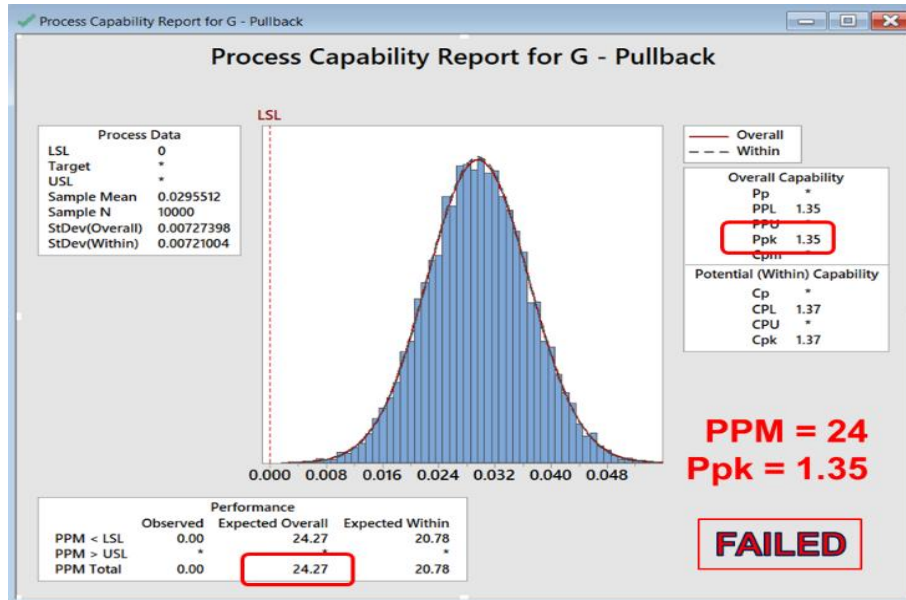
Process Capability Report for G - Pullback

Process Capability Report for G - Pullback

LSL

Process Data
LSL 0
Target *
USL *
Sample Mean 0.0295512
Sample N 10000
StDev(Overall) 0.00727398
StDev(Within) 0.00721004

— Overall
- - - Within

Overall Capability
Pp *
PPL 1.35
PPU *
Ppk 1.35
Cpm *

Potential (Within) Capability
Cp *
CPL 1.37
CPU *
Cpk 1.37

0.000 0.008 0.016 0.024 0.032 0.040 0.048

PPM = 24
Ppk = 1.35

Performance

| | Observed | Expected Overall | Expected Within |
|---|---|---|---|
| PPM < LSL | 0.00 | 24.27 | 20.78 |
| PPM > USL | * | * | * |
| PPM Total | 0.00 | 24.27 | 20.78 |

FAILED